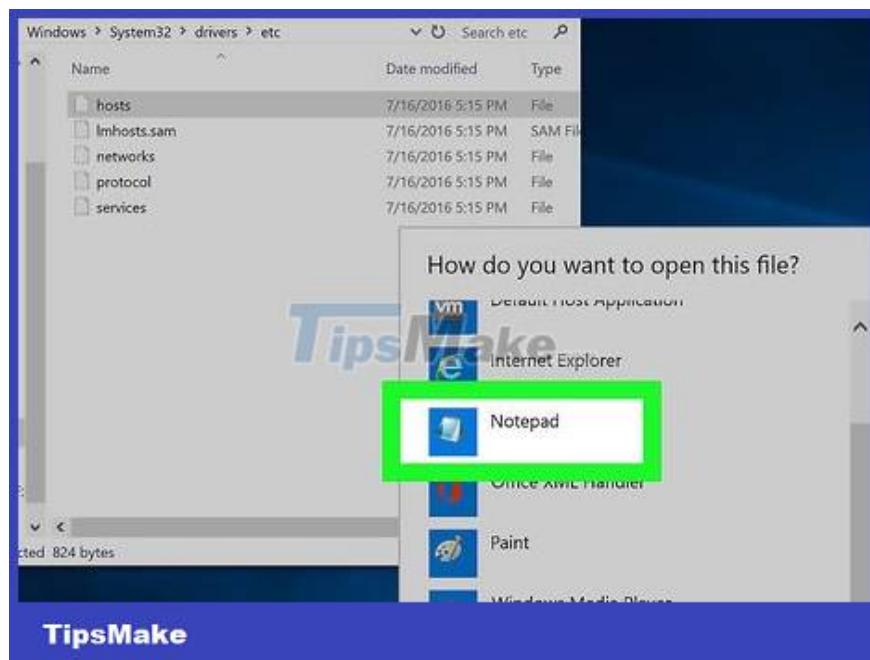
Windows > System32 > drivers > etc

Search etc

| Name | Date modified | Type |
|---|---|---|
| hosts | 7/16/2016 5:15 PM | File |
| lmhosts.sam | 7/16/2016 5:15 PM | SAM Fil |
| networks | 7/16/2016 5:15 PM | File |
| protocol | 7/16/2016 5:15 PM | File |
| services | 7/16/2016 5:15 PM | File |

cted 824 bytes

How do you want to open this file?

Default Host Application

Internet Explorer

Notepad

Office XML Handler

Paint

Windows Media Player

TipsMake

TipsMake